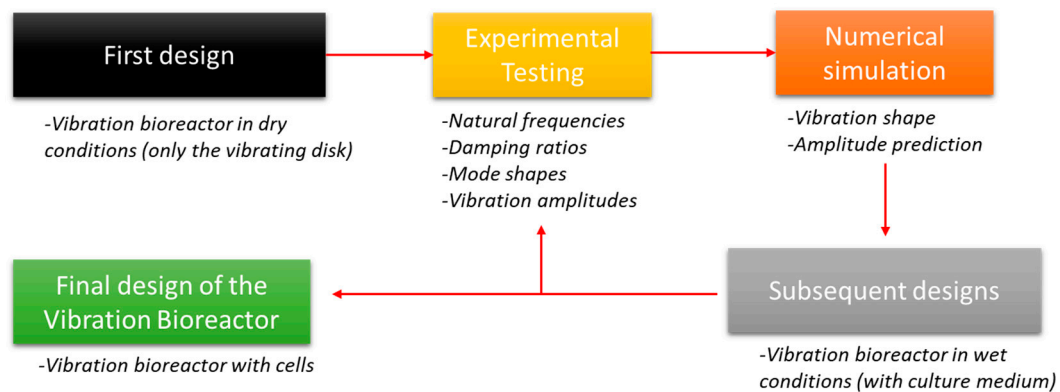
First design

-Vibration bioreactor in dry conditions (only the vibrating disk)

Experimental Testing

-Natural frequencies
-Damping ratios
-Mode shapes
-Vibration amplitudes

Numerical simulation

-Vibration shape
-Amplitude prediction

Subsequent designs

-Vibration bioreactor in wet conditions (with culture medium)

Final design of the Vibration Bioreactor

-Vibration bioreactor with cells